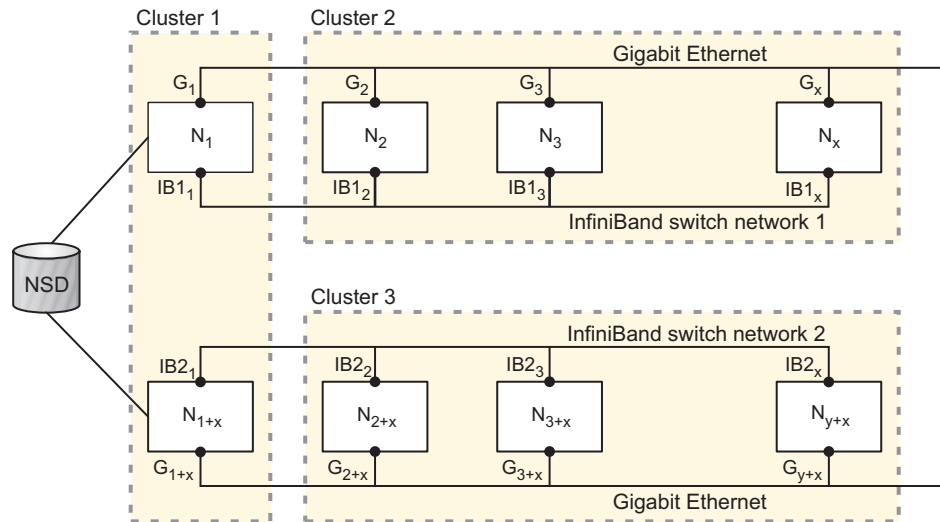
Cluster 1

Cluster 2

Gigabit Ethernet

$G_1$ $G_2$ $G_3$ $G_x$

$N_1$ $N_2$ $N_3$ $N_x$

$IB1_1$ $IB1_2$ $IB1_3$ $IB1_x$

InfiniBand switch network 1

NSD

Cluster 3

InfiniBand switch network 2

$IB2_1$ $IB2_2$ $IB2_3$ $IB2_x$

$N_{1+x}$ $N_{2+x}$ $N_{3+x}$ $N_{y+x}$

$G_{1+x}$ $G_{2+x}$ $G_{3+x}$ $G_{y+x}$

Gigabit Ethernet